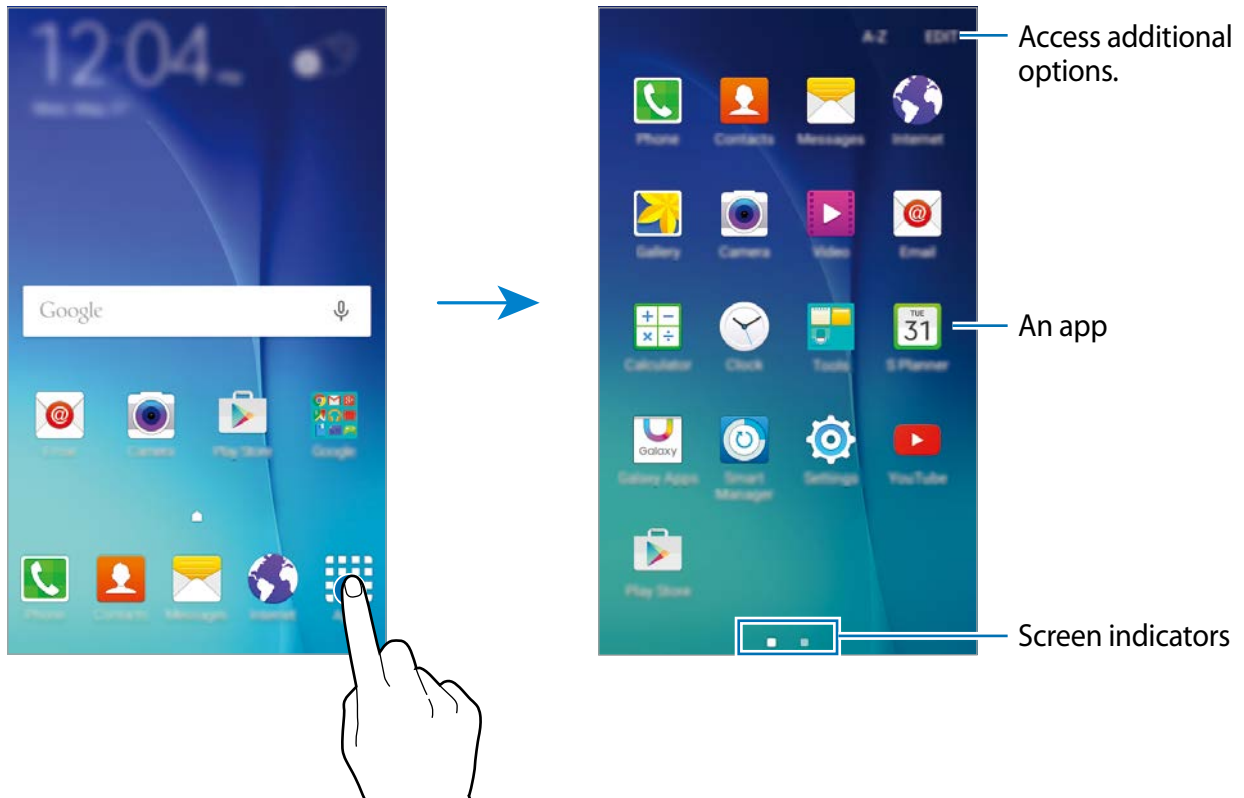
12:04

Google

Email Camera Play Store Google

Phone Contacts Messages Internet

A-Z EDIT

Access additional options.

Phone Contacts Messages Internet

Gallery Camera Video Email

Calculator Clock Tools S Planner

TUE 31

An app

Galaxy

Galaxy Apps Smart Manager Settings YouTube

Play Store

Screen indicators